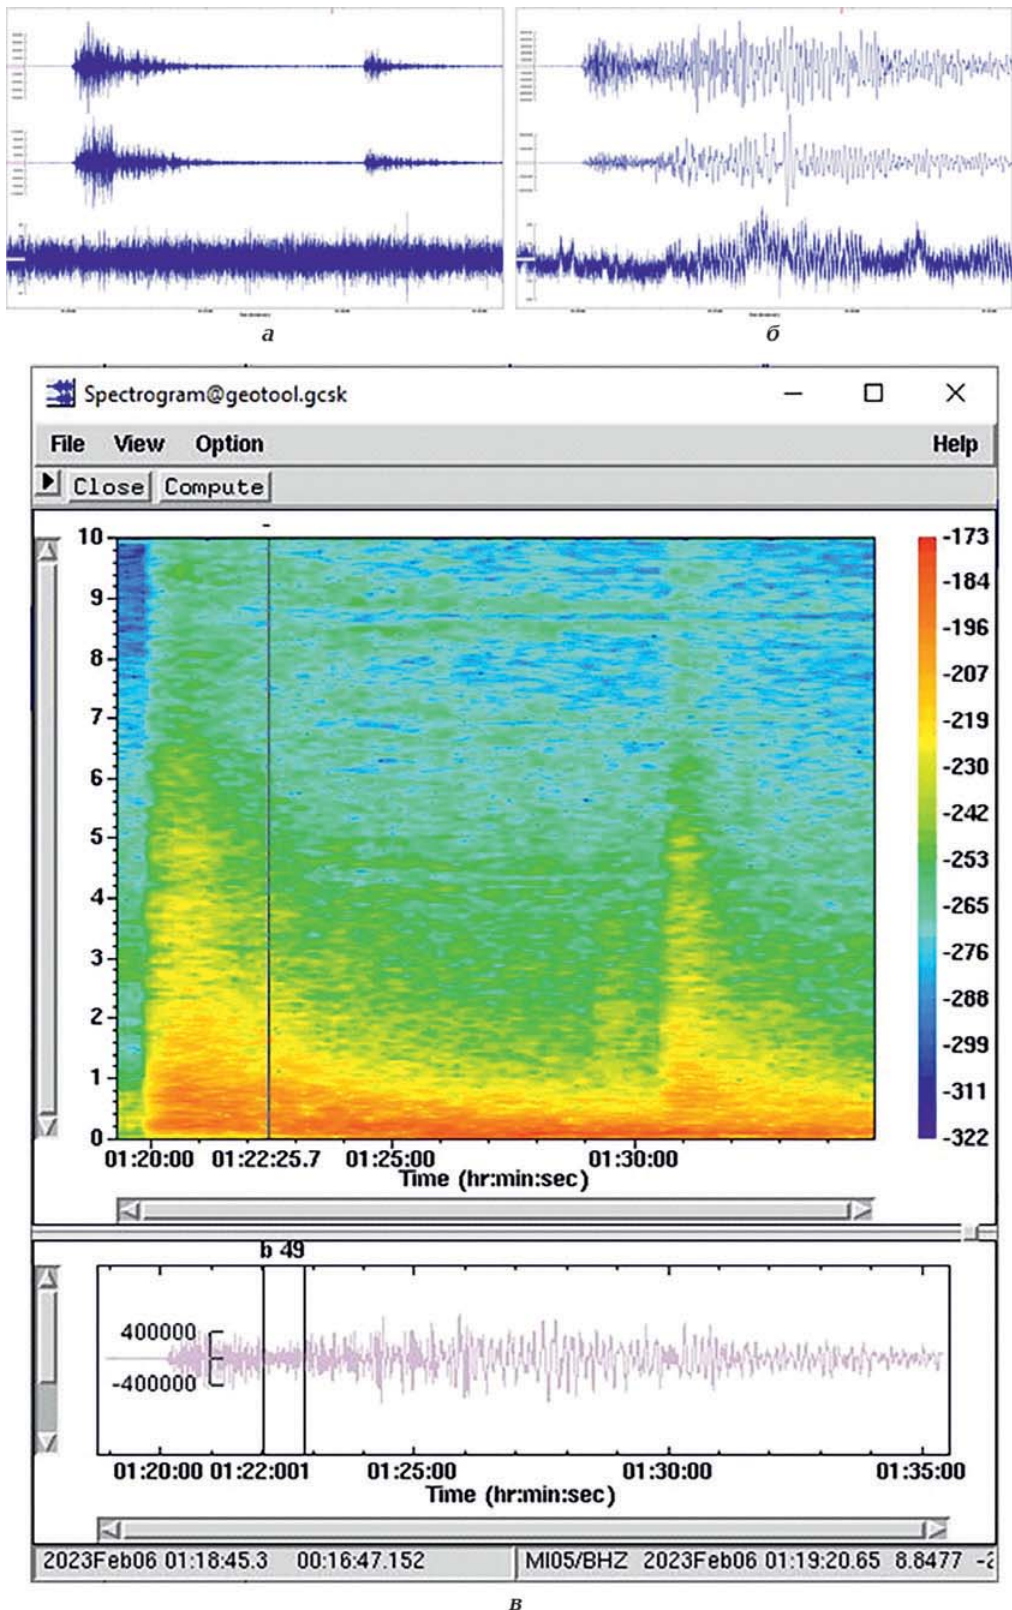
а

б

Spectrogram@geotool.gcsk

File View Option Help

Close Compute

10
9
8
7
6
5
4
3
2
1
0

-173
-184
-196
-207
-219
-230
-242
-253
-265
-276
-288
-299
-311
-322

01:20:00 01:22:25.7 01:25:00 01:30:00
Time (hr:min:sec)

b 49

400000
-400000

01:20:00 01:22:001 01:25:00 01:30:00 01:35:00
Time (hr:min:sec)

2023Feb06 01:18:45.3 00:16:47.152 MI05/BHZ 2023Feb06 01:19:20.65 8.8477 -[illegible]

в